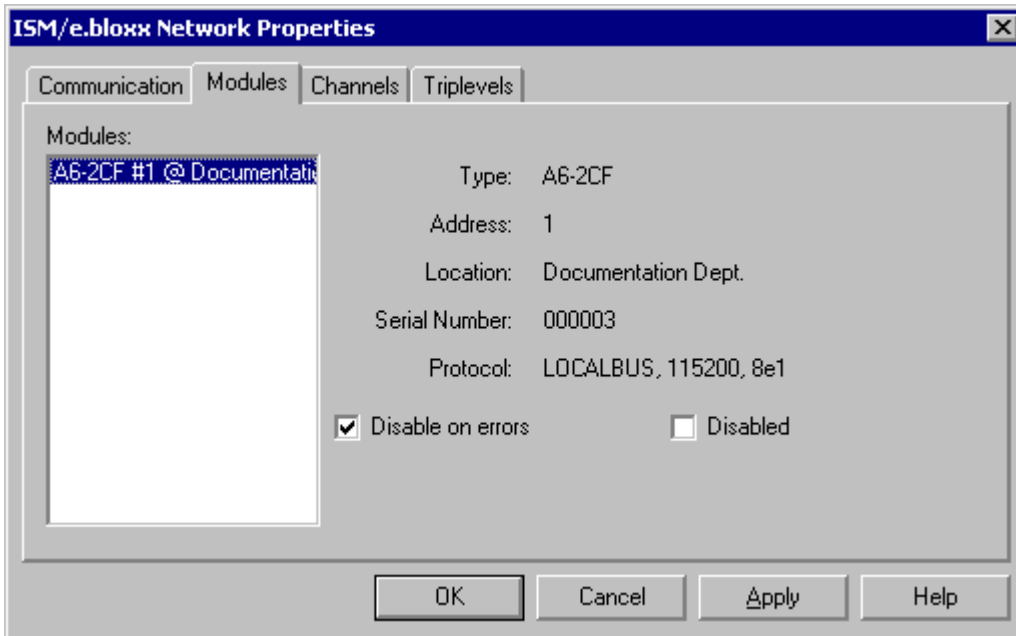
ISM/e.bloxx Network Properties

Communication | Modules | Channels | Triplevels

Modules:

A6-2CF #1 @ Documentati

Type: A6-2CF

Address: 1

Location: Documentation Dept.

Serial Number: 000003

Protocol: LOCALBUS, 115200, 8e1

Disable on errors

Disabled

OK | Cancel | Apply | Help